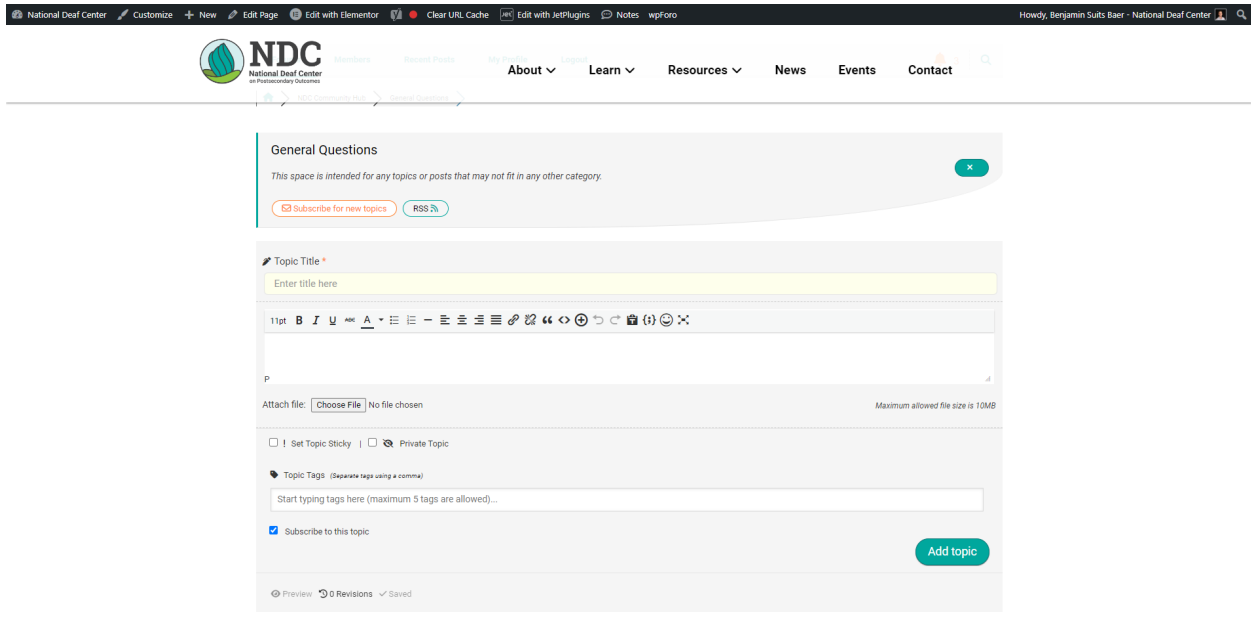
National Deaf Center   Customize   + New   Edit Page   Edit with Elementor   Clear URL Cache   Edit with JetPlugins   Notes   wpForo   Howdy, Benjamin Suits Baer - National Deaf Center

NDC
National Deaf Center
on Postsecondary Outcomes

Members   Recent Posts   My Profile   Logout

About   Learn   Resources   News   Events   Contact

NDC Community Hub   General Questions

General Questions

This space is intended for any topics or posts that may not fit in any other category.

Subscribe for new topics   RSS

×

Topic Title *

Enter title here

11pt B I U ABC A

P

Attach file: Choose File No file chosen

Maximum allowed file size is 10MB

! Set Topic Sticky | Private Topic

Topic Tags (Separate tags using a comma)

Start typing tags here (maximum 5 tags are allowed)...

Subscribe to this topic

Add topic

Preview   0 Revisions   Saved